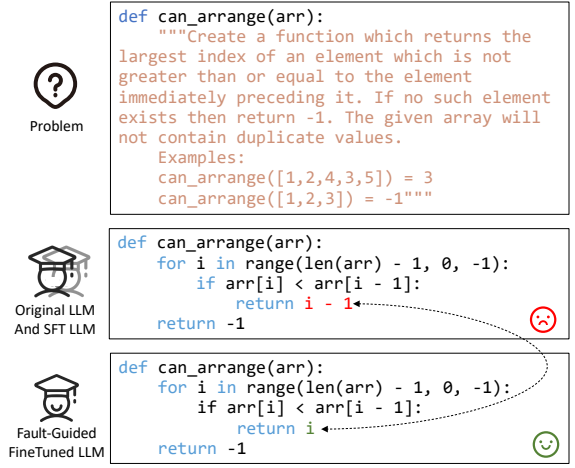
Problem

def can_arrange(arr):
    """Create a function which returns the largest index of an element which is not greater than or equal to the element immediately preceding it. If no such element exists then return -1. The given array will not contain duplicate values.
    Examples:
    can_arrange([1,2,4,3,5]) = 3
    can_arrange([1,2,3]) = -1"""

Original LLM And SFT LLM

def can_arrange(arr):
    for i in range(len(arr) - 1, 0, -1):
        if arr[i] < arr[i - 1]:
            return i - 1
    return -1

Fault-Guided FineTuned LLM

def can_arrange(arr):
    for i in range(len(arr) - 1, 0, -1):
        if arr[i] < arr[i - 1]:
            return i
    return -1